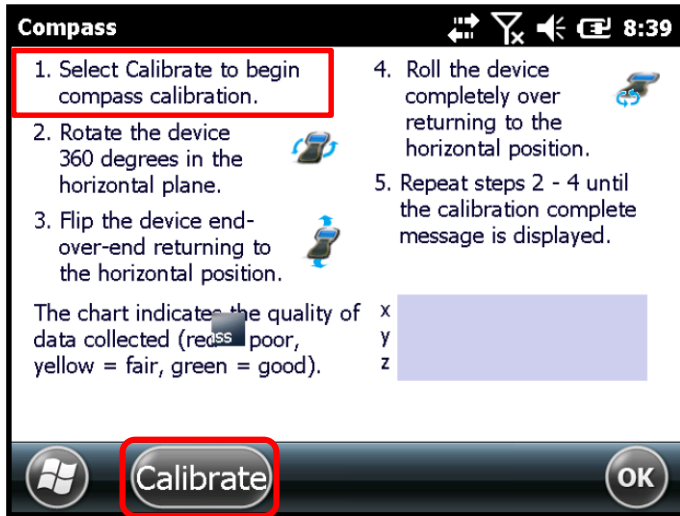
Compass 8:39

1. Select Calibrate to begin compass calibration.

2. Rotate the device 360 degrees in the horizontal plane.

3. Flip the device end-over-end returning to the horizontal position.

4. Roll the device completely over returning to the horizontal position.

5. Repeat steps 2 - 4 until the calibration complete message is displayed.

The chart indicates the quality of data collected (re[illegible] poor, yellow = fair, green = good).

x
y
z

Calibrate

OK